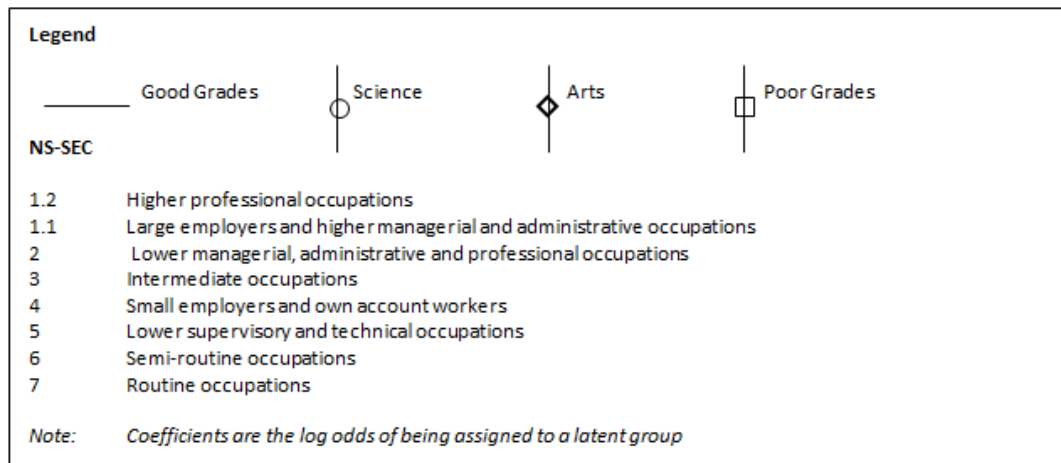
Legend

Good Grades Science Arts Poor Grades

NS-SEC

1.2 Higher professional occupations
1.1 Large employers and higher managerial and administrative occupations
2 Lower managerial, administrative and professional occupations
3 Intermediate occupations
4 Small employers and own account workers
5 Lower supervisory and technical occupations
6 Semi-routine occupations
7 Routine occupations

Note: Coefficients are the log odds of being assigned to a latent group